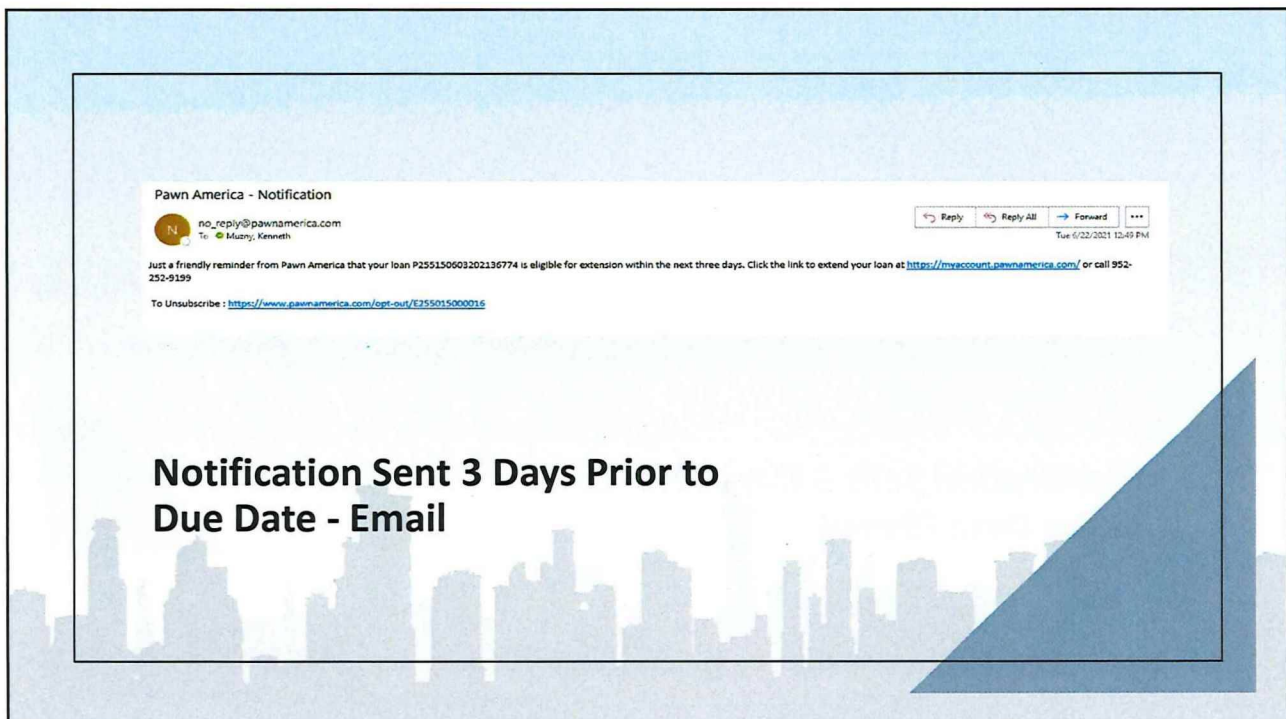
Pawn America - Notification

N

no_reply@pawnamerica.com
To Muzny, Kenneth

Reply Reply All Forward •••

Tue 6/22/2021 12:49 PM

Just a friendly reminder from Pawn America that your loan P255150603202136774 is eligible for extension within the next three days. Click the link to extend your loan at https://myaccount.pawnamerica.com/ or call 952-252-9199

To Unsubscribe : https://www.pawnamerica.com/opt-out/E255015000016

Notification Sent 3 Days Prior to Due Date - Email